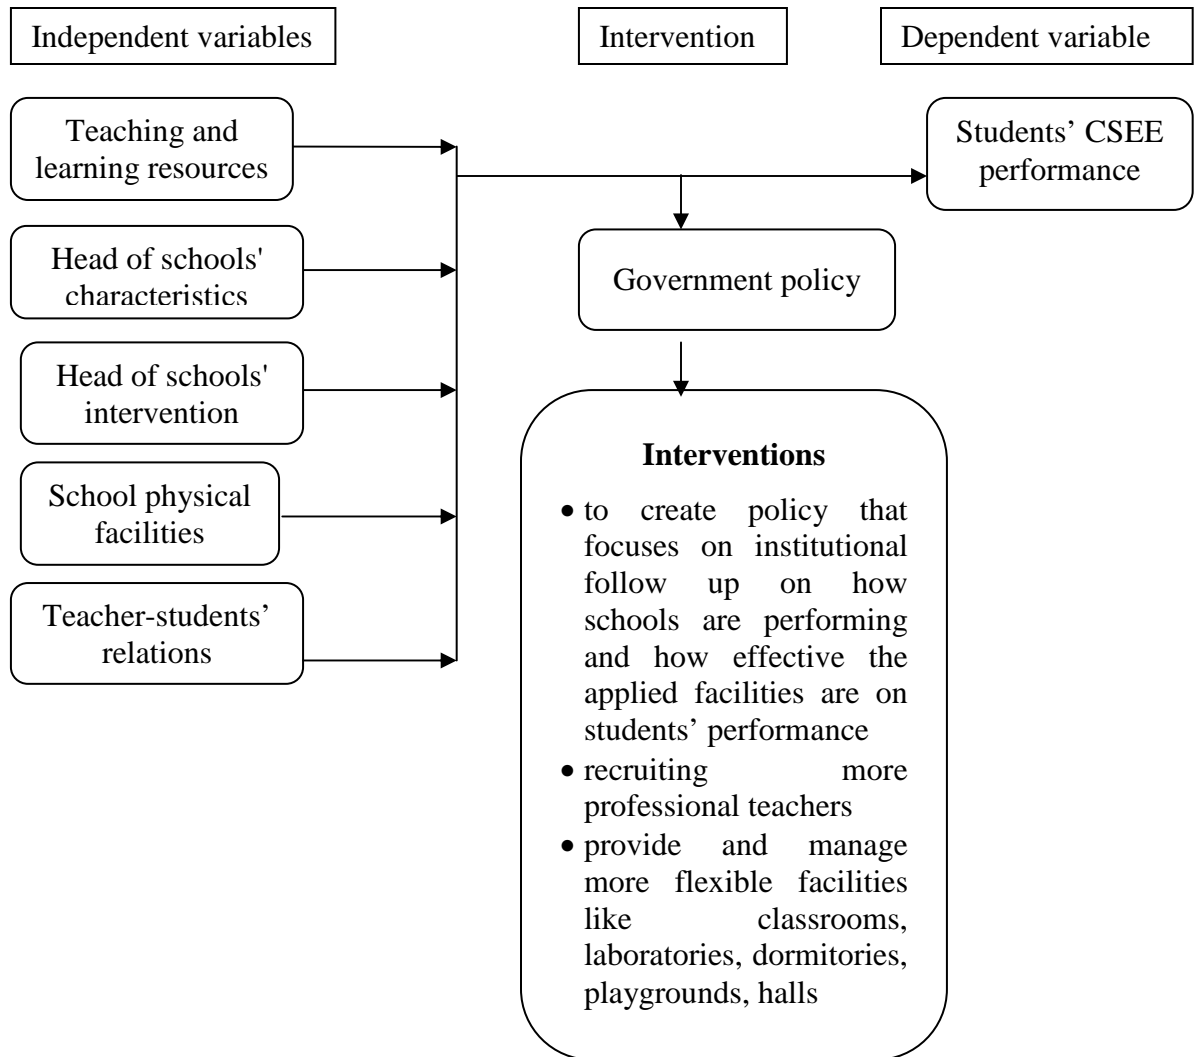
Independent variables

Intervention

Dependent variable

Teaching and learning resources

Head of schools' characteristics

Head of schools' intervention

School physical facilities

Teacher-students' relations

Students' CSEE performance

Government policy

**Interventions**

- to create policy that focuses on institutional follow up on how schools are performing and how effective the applied facilities are on students' performance
- recruiting more professional teachers
- provide and manage more flexible facilities like classrooms, laboratories, dormitories, playgrounds, halls